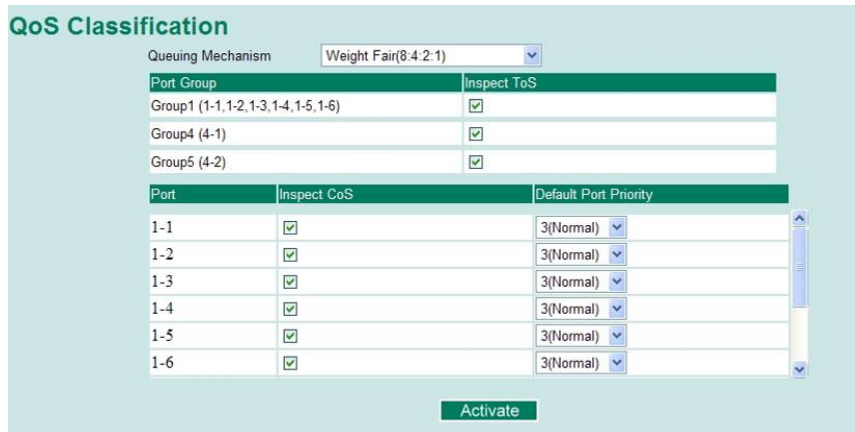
QoS Classification

Queuing Mechanism Weight Fair(8:4:2:1)

| Port Group | Inspect ToS |
|---|---|
| Group1 (1-1,1-2,1-3,1-4,1-5,1-6) | ☑ |
| Group4 (4-1) | ☑ |
| Group5 (4-2) | ☑ |

| Port | Inspect CoS | Default Port Priority |
|---|---|---|
| 1-1 | ☑ | 3(Normal) |
| 1-2 | ☑ | 3(Normal) |
| 1-3 | ☑ | 3(Normal) |
| 1-4 | ☑ | 3(Normal) |
| 1-5 | ☑ | 3(Normal) |
| 1-6 | ☑ | 3(Normal) |

Activate